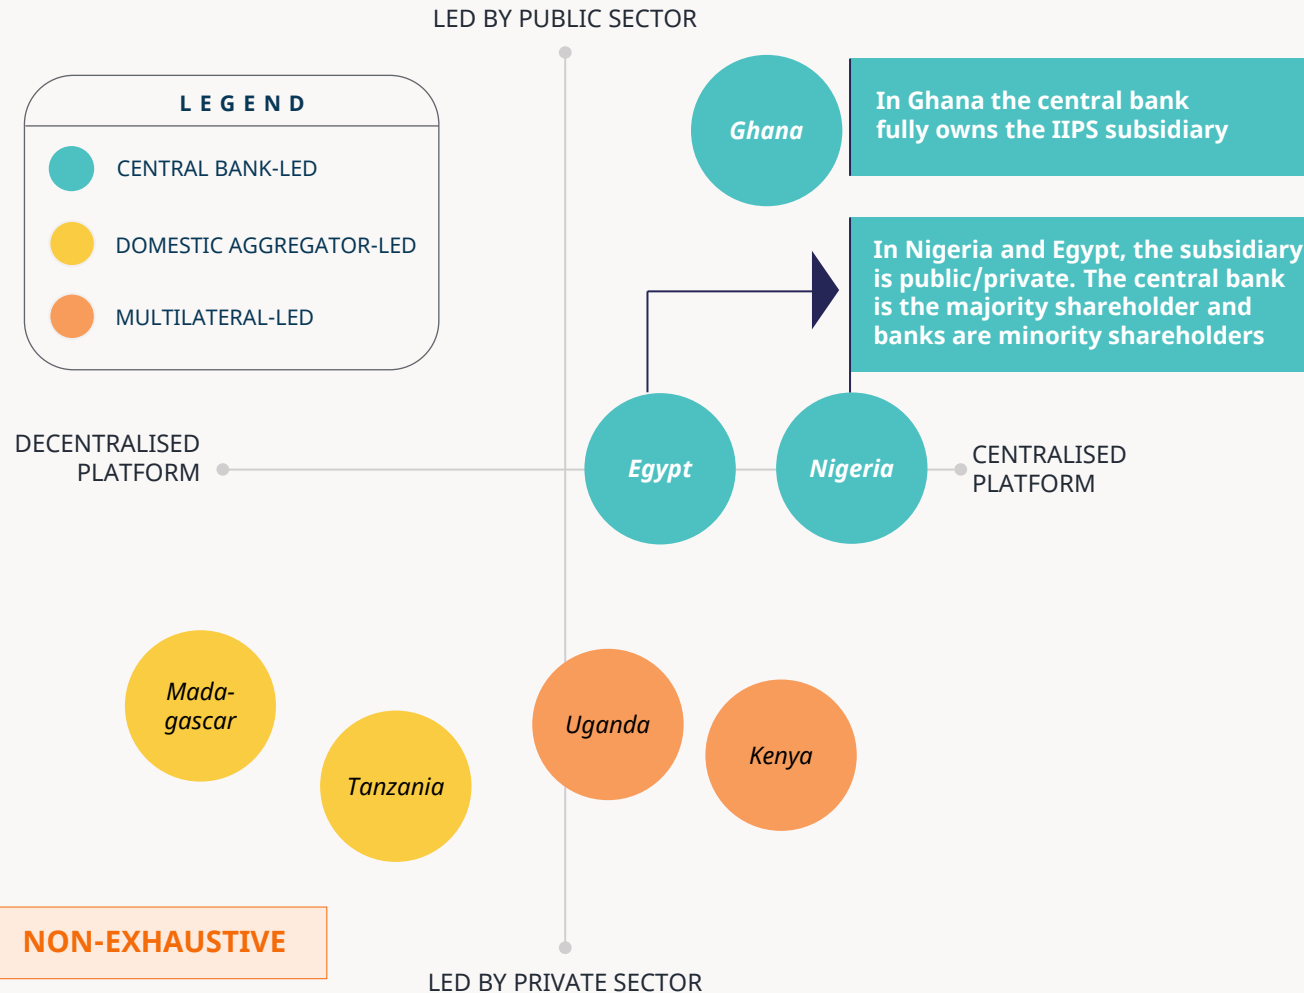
LED BY PUBLIC SECTOR

LEGEND

CENTRAL BANK-LED

DOMESTIC AGGREGATOR-LED

MULTILATERAL-LED

Ghana

In Ghana the central bank fully owns the IIPS subsidiary

In Nigeria and Egypt, the subsidiary is public/private. The central bank is the majority shareholder and banks are minority shareholders

DECENTRALISED PLATFORM

Egypt

Nigeria

CENTRALISED PLATFORM

Madagascar

Tanzania

Uganda

Kenya

NON-EXHAUSTIVE

LED BY PRIVATE SECTOR